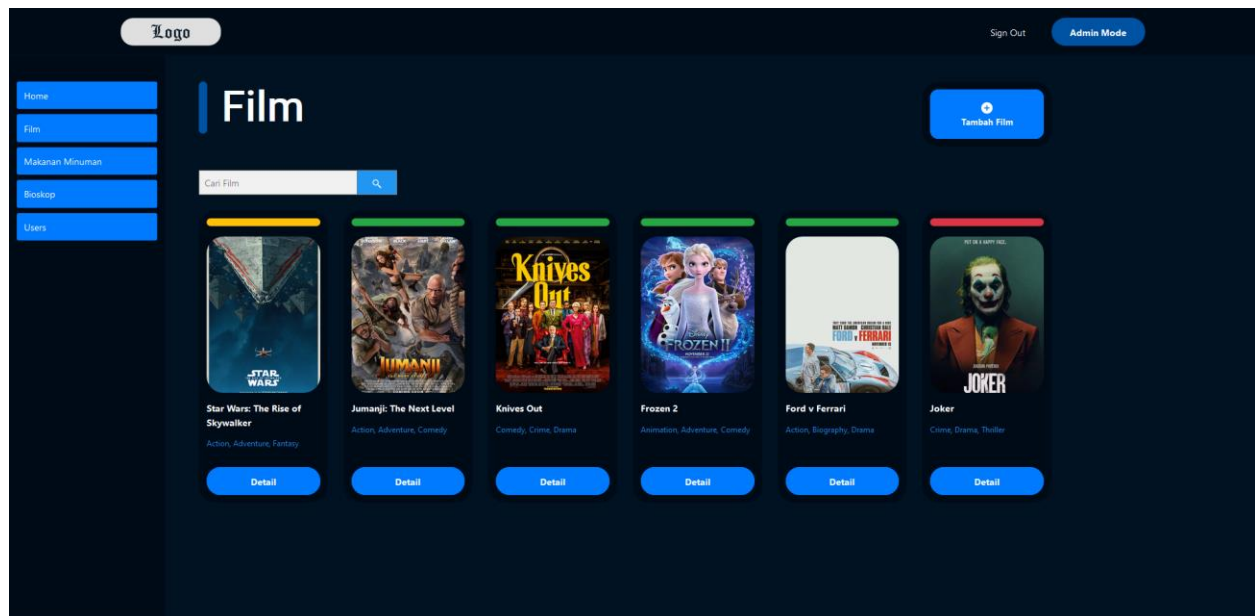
Logo

Sign Out

Admin Mode

Home

Film

Makanan Minuman

Bioskop

Users

Film

Tambah Film

Cari Film

STAR WARS

Star Wars: The Rise of Skywalker

Action, Adventure, Fantasy

Detail

JUMANJI

Jumanji: The Next Level

Action, Adventure, Comedy

Detail

Knives Out

Knives Out

Comedy, Crime, Drama

Detail

FROZEN II

Frozen 2

Animation, Adventure, Comedy

Detail

FORD v FERRARI

Ford v Ferrari

Action, Biography, Drama

Detail

JOKER

Joker

Crime, Drama, Thriller

Detail